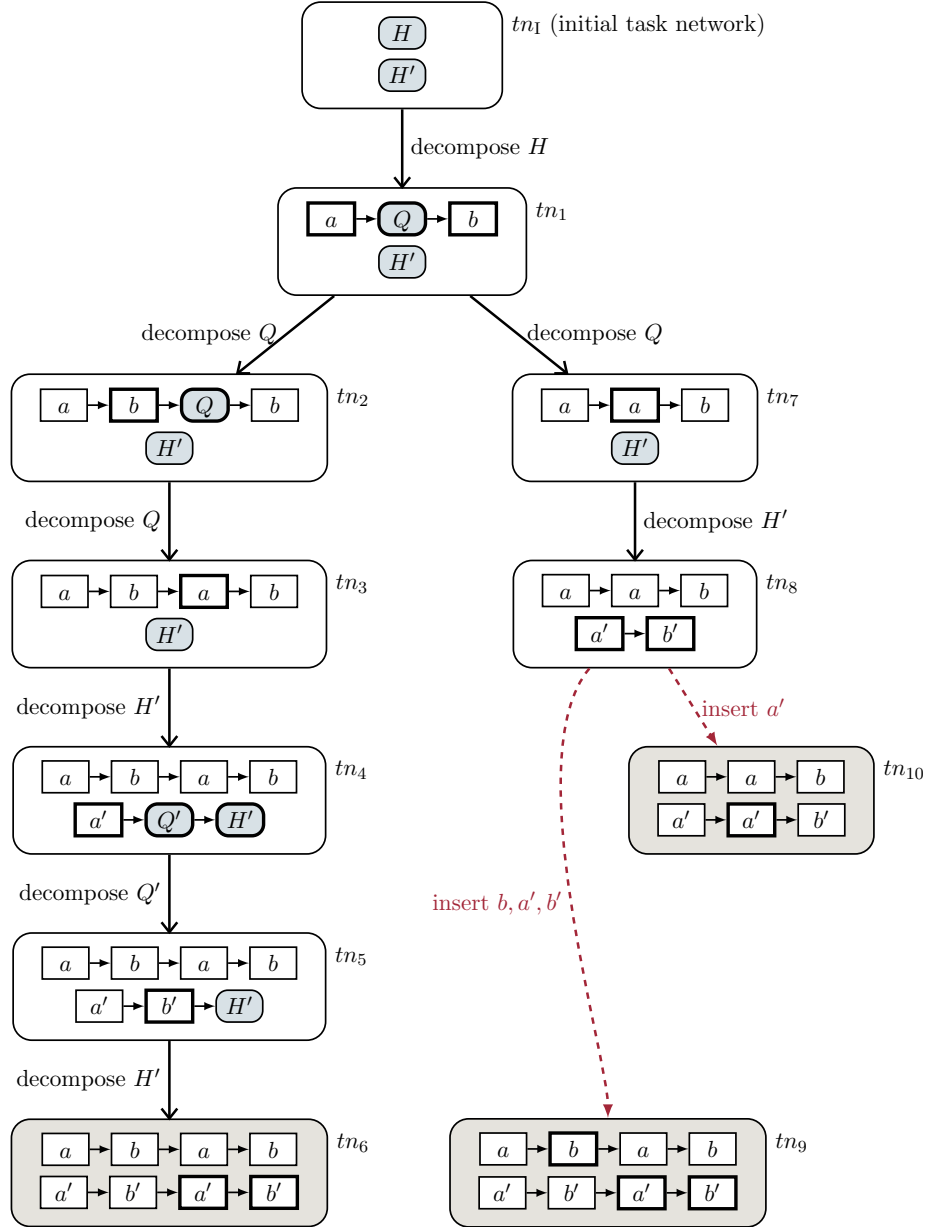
$H$
$H'$
$tn_I$ (initial task network)

decompose $H$

$a$ $Q$ $b$
$H'$
$tn_1$

decompose $Q$

decompose $Q$

$a$ $b$ $Q$ $b$
$H'$
$tn_2$

$a$ $a$ $b$
$H'$
$tn_7$

decompose $Q$

decompose $H'$

$a$ $b$ $a$ $b$
$H'$
$tn_3$

$a$ $a$ $b$
$a'$ $b'$
$tn_8$

decompose $H'$

insert $a'$

$a$ $b$ $a$ $b$
$a'$ $Q'$ $H'$
$tn_4$

$a$ $a$ $b$
$a'$ $a'$ $b'$
$tn_{10}$

decompose $Q'$

insert $b, a', b'$

$a$ $b$ $a$ $b$
$a'$ $b'$ $H'$
$tn_5$

decompose $H'$

$a$ $b$ $a$ $b$
$a'$ $b'$ $a'$ $b'$
$tn_6$

$a$ $b$ $a$ $b$
$a'$ $b'$ $a'$ $b'$
$tn_9$